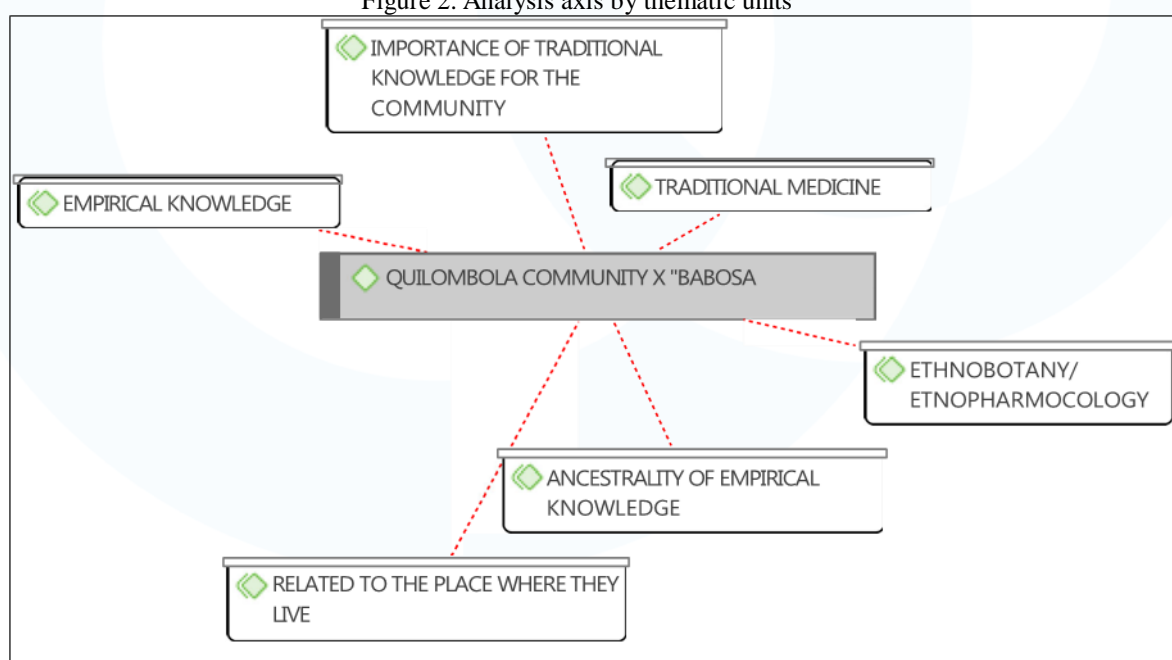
Figure 2. Analysis axis by thematic units

IMPORTANCE OF TRADITIONAL KNOWLEDGE FOR THE COMMUNITY

EMPIRICAL KNOWLEDGE

TRADITIONAL MEDICINE

QUILOMBOLA COMMUNITY X "BABOSA

ETHNOBOTANY/ ETNOPHARMOCOLOGY

ANCESTRALITY OF EMPIRICAL KNOWLEDGE

RELATED TO THE PLACE WHERE THEY LIVE